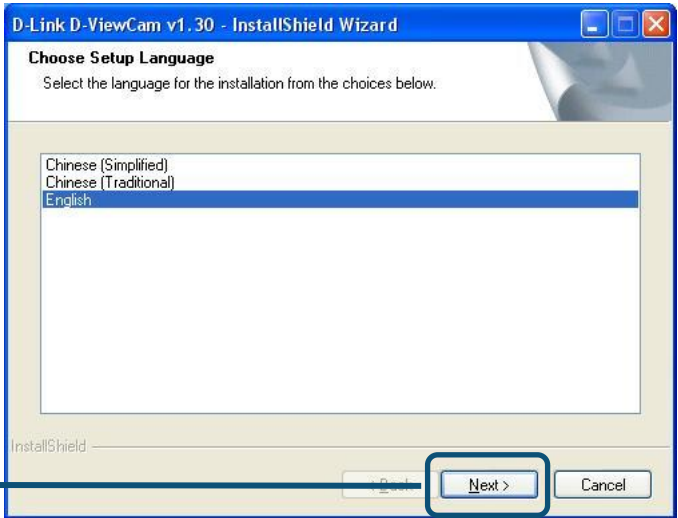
D-Link D-ViewCam v1.30 - InstallShield Wizard

Choose Setup Language

Select the language for the installation from the choices below.

Chinese (Simplified)
Chinese (Traditional)
English

InstallShield

< Back

Next >

Cancel